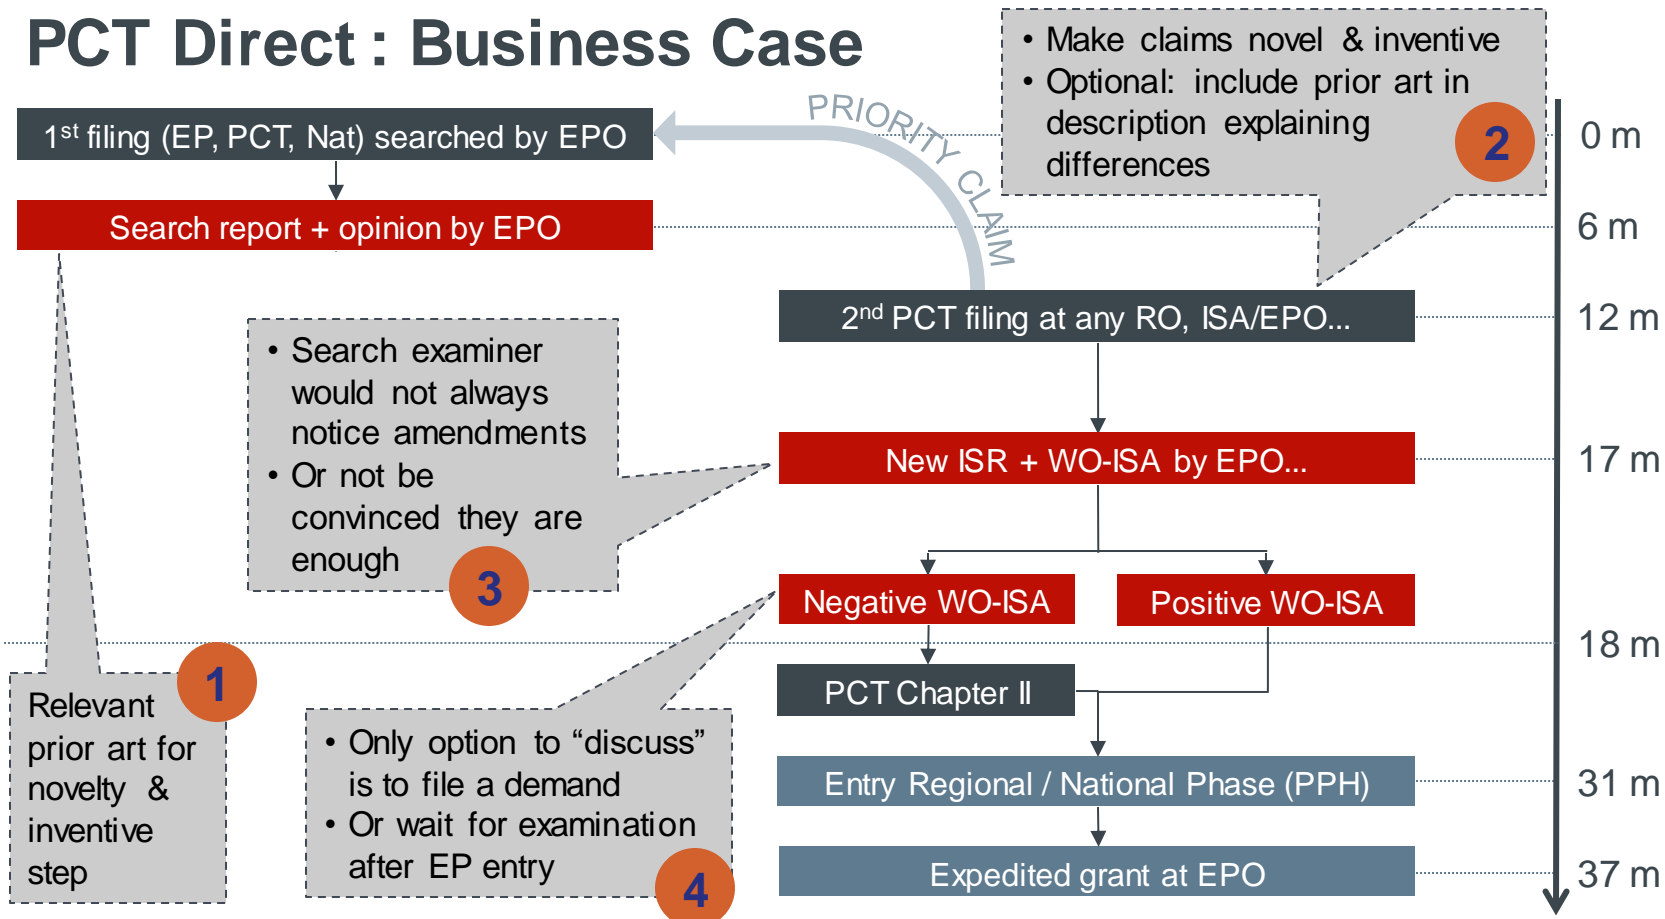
PCT Direct : Business Case

• Make claims novel & inventive
• Optional: include prior art in description explaining differences

2

PRIORITY CLAIM

1st filing (EP, PCT, Nat) searched by EPO

Search report + opinion by EPO

0 m

6 m

2nd PCT filing at any RO, ISA/EPO...

12 m

• Search examiner would not always notice amendments
• Or not be convinced they are enough

3

New ISR + WO-ISA by EPO...

17 m

Negative WO-ISA

Positive WO-ISA

18 m

Relevant prior art for novelty & inventive step

1

PCT Chapter II

• Only option to "discuss" is to file a demand
• Or wait for examination after EP entry

4

Entry Regional / National Phase (PPH)

31 m

Expedited grant at EPO

37 m